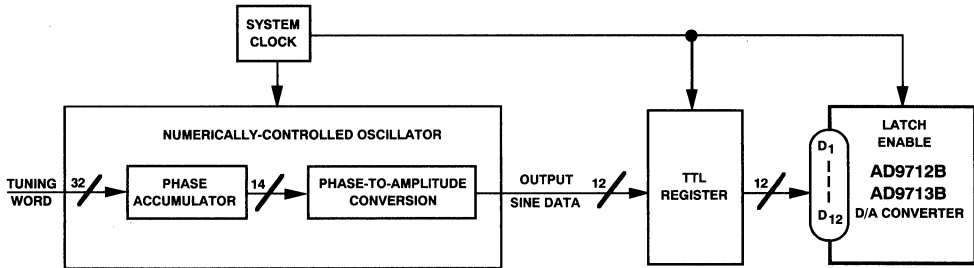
SYSTEM CLOCK

NUMERICALLY-CONTROLLED OSCILLATOR

TUNING WORD

32

PHASE ACCUMULATOR

14

PHASE-TO-AMPLITUDE CONVERSION

OUTPUT SINE DATA

12

TTL REGISTER

12

$D_1$

$D_{12}$

LATCH ENABLE

AD9712B

AD9713B

D/A CONVERTER